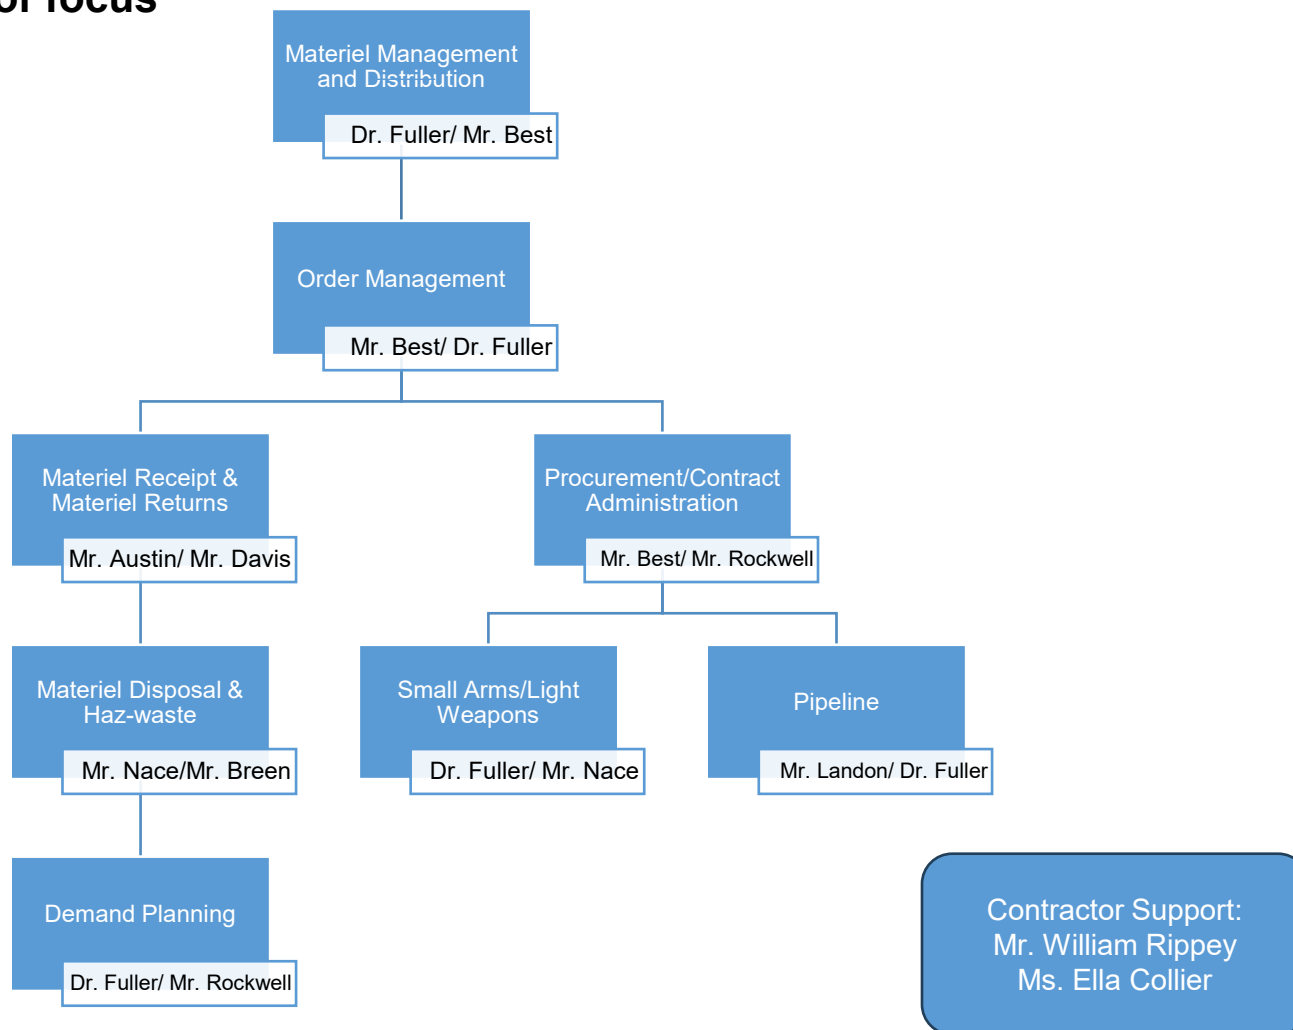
of focus

Materiel Management and Distribution
Dr. Fuller/ Mr. Best

Order Management
Mr. Best/ Dr. Fuller

Materiel Receipt & Materiel Returns
Mr. Austin/ Mr. Davis

Procurement/Contract Administration
Mr. Best/ Mr. Rockwell

Materiel Disposal & Haz-waste
Mr. Nace/Mr. Breen

Small Arms/Light Weapons
Dr. Fuller/ Mr. Nace

Pipeline
Mr. Landon/ Dr. Fuller

Demand Planning
Dr. Fuller/ Mr. Rockwell

Contractor Support:
Mr. William Rippey
Ms. Ella Collier